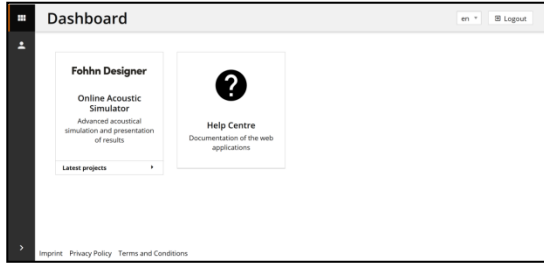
Dashboard

en

Logout

Fohhn Designer

Online Acoustic Simulator

Advanced acoustical simulation and presentation of results

Latest projects

?

Help Centre

Documentation of the web applications

Imprint Privacy Policy Terms and Conditions